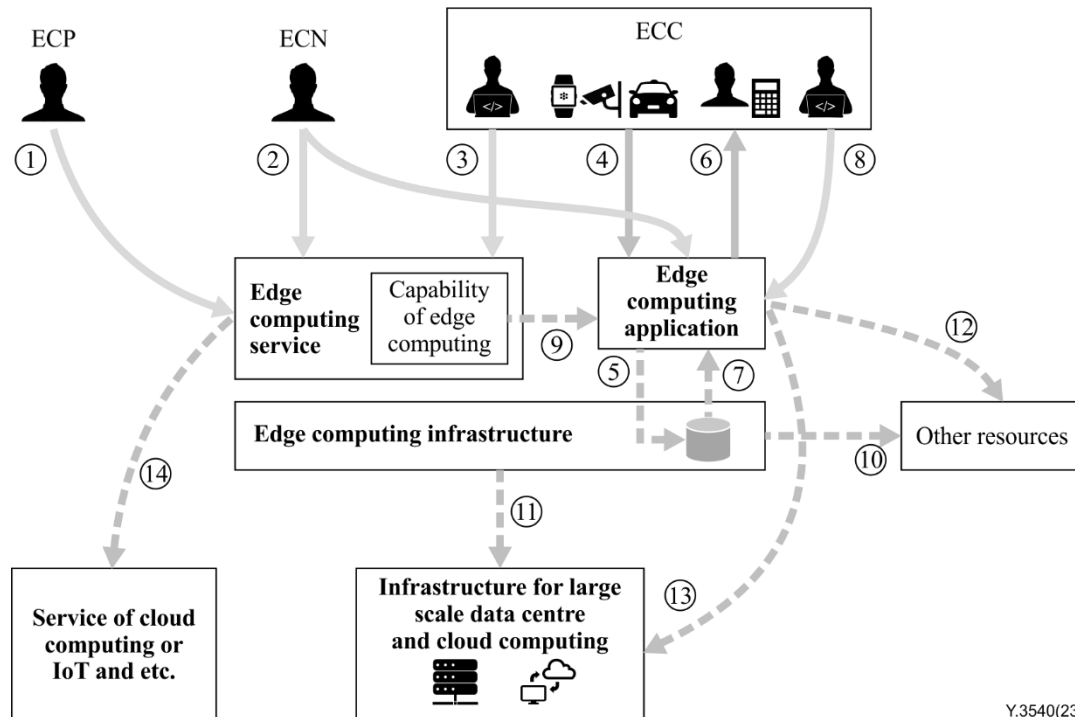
ECP

ECN

ECC

①

②

③

④

⑥

⑧

Edge computing service

Capability of edge computing

⑨

Edge computing application

⑫

⑤

⑦

Edge computing infrastructure

Other resources

⑩

⑭

⑪

⑬

Service of cloud computing or IoT and etc.

Infrastructure for large scale data centre and cloud computing

Y.3540(23